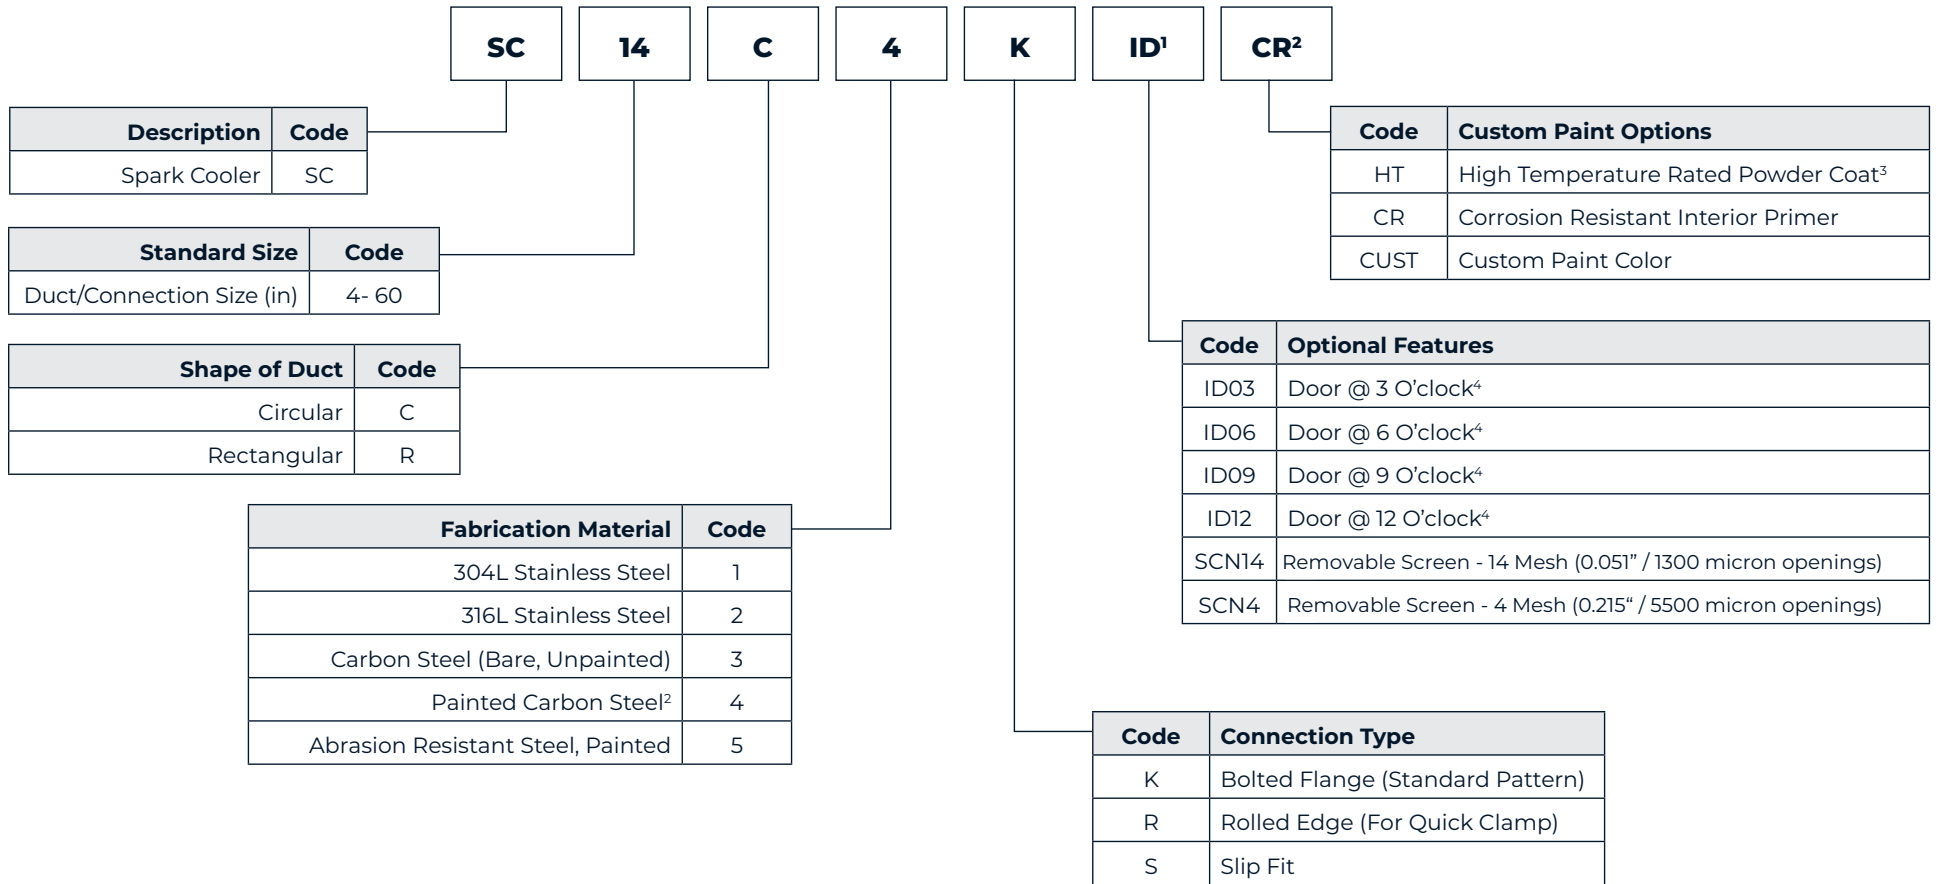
SC 14 C 4 K ID$^1$ CR$^2$

| Description | Code |
|---|---|
| Spark Cooler | SC |

| Standard Size | Code |
|---|---|
| Duct/Connection Size (in) | 4- 60 |

| Shape of Duct | Code |
|---|---|
| Circular | C |
| Rectangular | R |

| Fabrication Material | Code |
|---|---|
| 304L Stainless Steel | 1 |
| 316L Stainless Steel | 2 |
| Carbon Steel (Bare, Unpainted) | 3 |
| Painted Carbon Steel$^2$ | 4 |
| Abrasion Resistant Steel, Painted | 5 |

| Code | Custom Paint Options |
|---|---|
| HT | High Temperature Rated Powder Coat$^3$ |
| CR | Corrosion Resistant Interior Primer |
| CUST | Custom Paint Color |

| Code | Optional Features |
|---|---|
| ID03 | Door @ 3 O'clock$^4$ |
| ID06 | Door @ 6 O'clock$^4$ |
| ID09 | Door @ 9 O'clock$^4$ |
| ID12 | Door @ 12 O'clock$^4$ |
| SCN14 | Removable Screen - 14 Mesh (0.051" / 1300 micron openings) |
| SCN4 | Removable Screen - 4 Mesh (0.215" / 5500 micron openings) |

| Code | Connection Type |
|---|---|
| K | Bolted Flange (Standard Pattern) |
| R | Rolled Edge (For Quick Clamp) |
| S | Slip Fit |